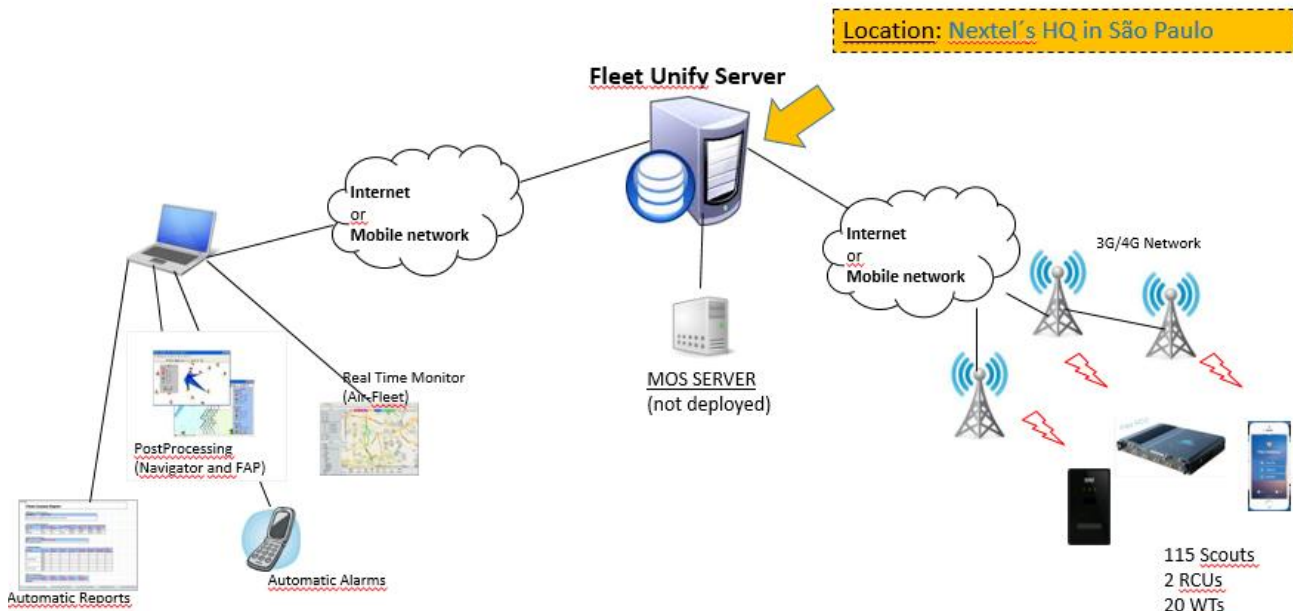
Location: Nextel´s HQ in São Paulo

Fleet Unify Server

Internet
or
Mobile network

Internet
or
Mobile network

3G/4G Network

MOS SERVER
(not deployed)

Real Time Monitor
(Air-Fleet)

PostProcessing
(Navigator and FAP)

Automatic Alarms

Automatic Reports

115 Scouts
2 RCUs
20 WTs